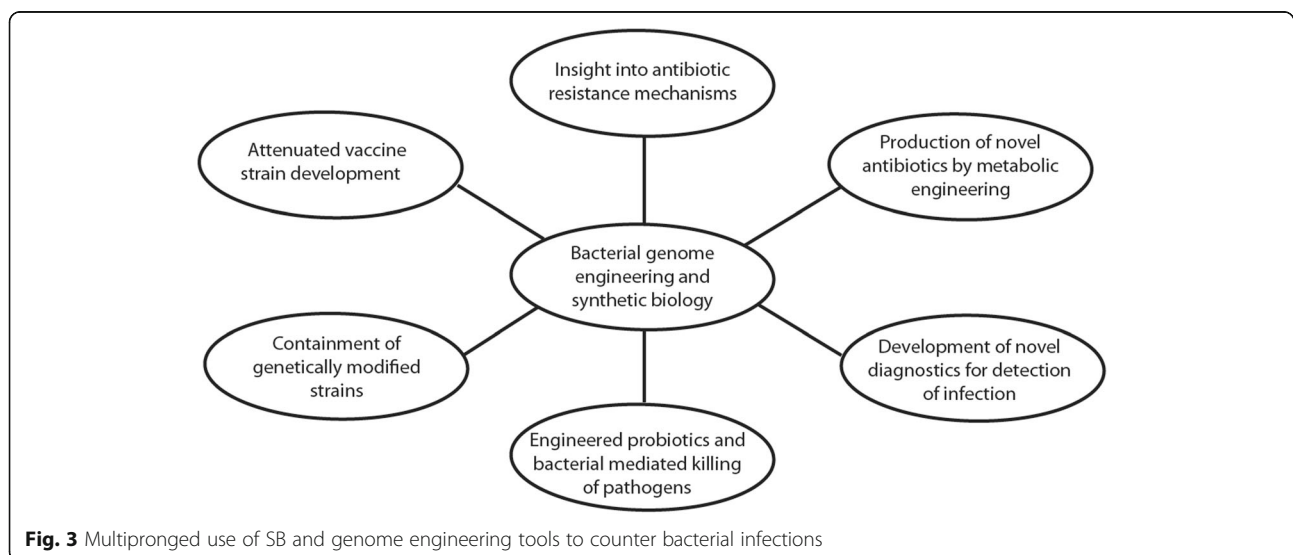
Insight into antibiotic resistance mechanisms

Attenuated vaccine strain development

Production of novel antibiotics by metabolic engineering

Bacterial genome engineering and synthetic biology

Containment of genetically modified strains

Development of novel diagnostics for detection of infection

Engineered probiotics and bacterial mediated killing of pathogens

**Fig. 3** Multipronged use of SB and genome engineering tools to counter bacterial infections